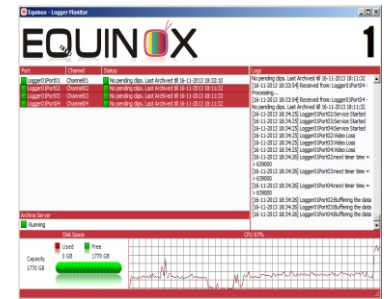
Equinox - Logger Monitor

EQUINOX 1

| Port | Channel | Status |
|---|---|---|
| Logger01Port01 | Channel01 | No pending clips. Last Archived till 16-11-2013 18:32:10 |
| Logger01Port02 | Channel02 | No pending clips. Last Archived till 16-11-2013 18:11:32 |
| Logger01Port03 | Channel03 | No pending clips. Last Archived till 16-11-2013 18:11:32 |
| Logger01Port04 | Channel04 | No pending clips. Last Archived till 16-11-2013 18:11:32 |

Log
No pending clips. Last Archived till 16-11-2013 18:11:32
[16-11-2013 18:33:54] Received from: Logger01Port04 - Processing....
[16-11-2013 18:33:54] Received from: Logger01Port04 - No pending clips. Last Archived till 16-11-2013 18:11:32
[16-11-2013 18:34:25] Logger01Port02Service Started
[16-11-2013 18:34:25] Logger01Port03Service Started
[16-11-2013 18:34:25] Logger01Port04Service Started
[16-11-2013 18:34:25] Logger01Port02Video Loss
[16-11-2013 18:34:25] Logger01Port03Video Loss
[16-11-2013 18:34:25] Logger01Port04Video Loss
[16-11-2013 18:34:26] Logger01Port02next timer time = 639000
[16-11-2013 18:34:26] Logger01Port03next timer time = 639000
[16-11-2013 18:34:26] Logger01Port04next timer time = 639000
[16-11-2013 18:34:26] Logger01Port02Buffering the data
[16-11-2013 18:34:26] Logger01Port03Buffering the data
[16-11-2013 18:34:26] Logger01Port04Buffering the data

Active Server
Running

Disk Space
Used 0 GB
Free 1770 GB
Capacity 1770 GB

CPU 83%